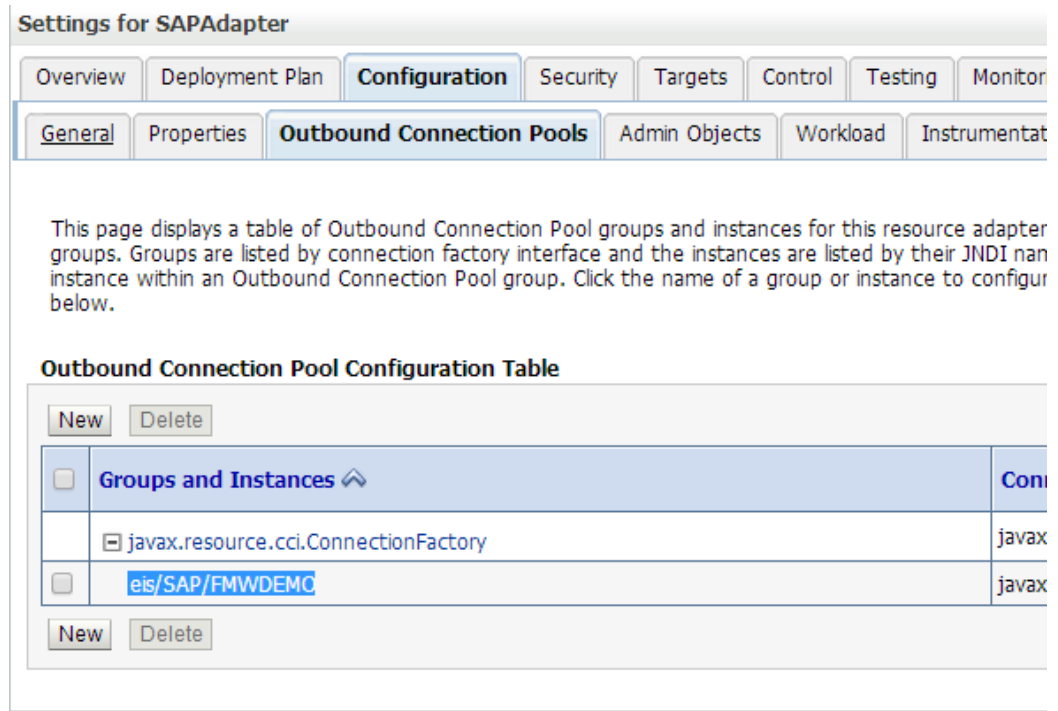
Settings for SAPAdapter

Overview | Deployment Plan | Configuration | Security | Targets | Control | Testing | Monitor

General | Properties | Outbound Connection Pools | Admin Objects | Workload | Instrumentat

This page displays a table of Outbound Connection Pool groups and instances for this resource adapter groups. Groups are listed by connection factory interface and the instances are listed by their JNDI nan instance within an Outbound Connection Pool group. Click the name of a group or instance to configur below.

Outbound Connection Pool Configuration Table

New Delete

| | Groups and Instances | Con |
|---|---|---|
| | ⊟ javax.resource.cci.ConnectionFactory | javax |
| | eis/SAP/FMWDEMO | javax |

New Delete